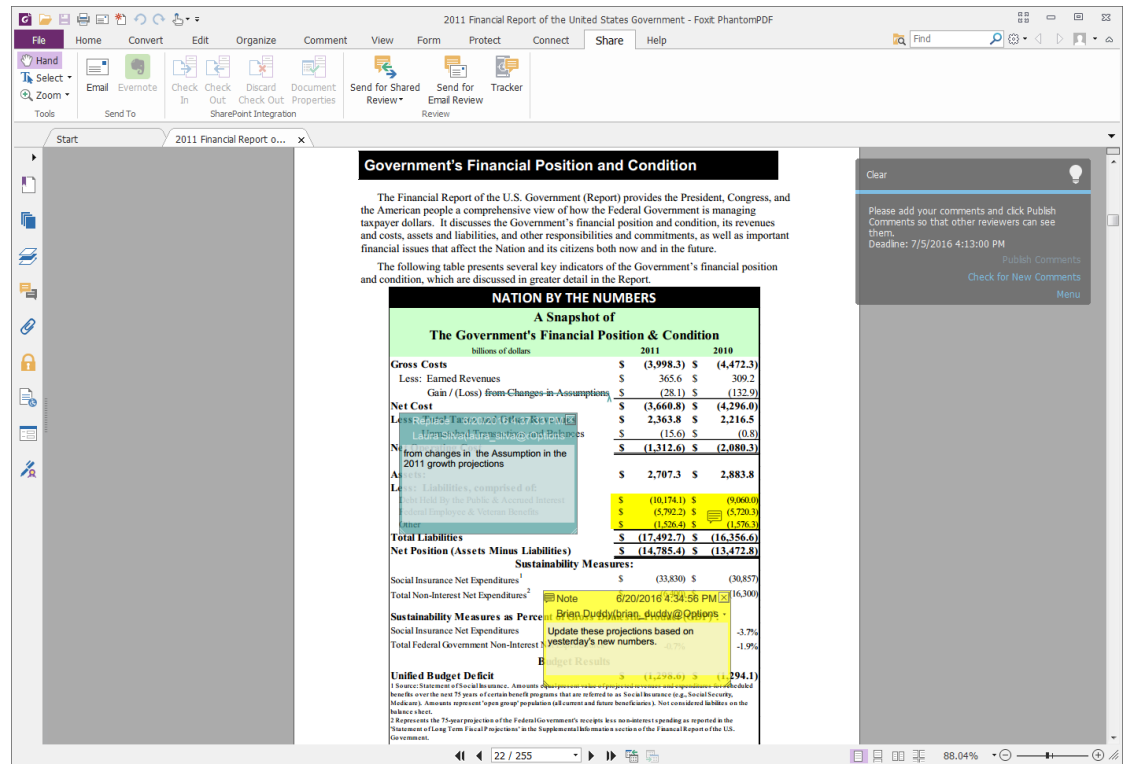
2011 Financial Report of the United States Government - Foxit PhantomPDF

File Home Convert Edit Organize Comment View Form Protect Connect Share Help

Find

Hand
Select
Zoom
Tools

Email Evernote
Send To

Check In Check Out Discard Check Out Document Properties
SharePoint Integration

Send for Shared Review Send for Email Review Tracker
Review

Start 2011 Financial Report o...

Government's Financial Position and Condition

The Financial Report of the U.S. Government (Report) provides the President, Congress, and the American people a comprehensive view of how the Federal Government is managing taxpayer dollars. It discusses the Government's financial position and condition, its revenues and costs, assets and liabilities, and other responsibilities and commitments, as well as important financial issues that affect the Nation and its citizens both now and in the future.

The following table presents several key indicators of the Government's financial position and condition, which are discussed in greater detail in the Report.

NATION BY THE NUMBERS
A Snapshot of
The Government's Financial Position & Condition
billions of dollars

| | 2011 | 2010 |
|---|---|---|
| Gross Costs | \$ (3,998.3) | \$ (4,472.3) |
| Less: Earned Revenues | \$ 365.6 | \$ 309.2 |
| Gain / (Loss) from Changes in Assumptions | \$ (28.1) | \$ (132.9) |
| Net Cost | \$ (3,660.8) | \$ (4,296.0) |
| Less: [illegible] | \$ 2,363.8 | \$ 2,216.5 |
| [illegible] | \$ (15.6) | \$ (0.8) |
| N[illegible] | \$ (1,312.6) | \$ (2,080.3) |
| A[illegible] | \$ 2,707.3 | \$ 2,883.8 |
| Less: Liabilities, comprised of: | | |
| Debt Held By the Public & Accrued Interest | \$ (10,174.1) | \$ (9,060.0) |
| Federal Employee & Veteran Benefits | \$ (5,792.2) | \$ (5,720.3) |
| Other | \$ (1,526.4) | \$ (1,576.3) |
| Total Liabilities | \$ (17,492.7) | \$ (16,356.6) |
| Net Position (Assets Minus Liabilities) | \$ (14,785.4) | \$ (13,472.8) |
| Sustainability Measures: | | |
| Social Insurance Net Expenditures$^1$ | \$ (33,830) | \$ (30,857) |
| Total Non-Interest Net Expenditures$^2$ | | (16,300) |
| Sustainability Measures as Percent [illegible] | | |
| Social Insurance Net Expenditures | | -3.7% |
| Total Federal Government Non-Interest N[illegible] | -0.7% | -1.9% |
| Budget Results | | |
| Unified Budget Deficit | \$ (1,298.6) | \$ (1,294.1) |

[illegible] from changes in the Assumption in the 2011 growth projections

Note 6/20/2016 4:34:56 PM
Brian Duddy(brian_duddy@Options
Update these projections based on yesterday's new numbers.

1 Source: Statement of Social Insurance. Amounts equal present value of projected revenues and expenditures for scheduled benefits over the next 75 years of certain benefit programs that are referred to as Social Insurance (e.g., Social Security, Medicare). Amounts represent 'open group' population (all current and future beneficiaries). Not considered liabilities on the balance sheet.
2 Represents the 75-year projection of the Federal Government's receipts less non-interest spending as reported in the 'Statement of Long Term Fiscal Projections' in the Supplemental Information section of the Financial Report of the U.S. Government.

Clear
Please add your comments and click Publish Comments so that other reviewers can see them.
Deadline: 7/5/2016 4:13:00 PM
Publish Comments
Check for New Comments
Menu

22 / 255
88.04%